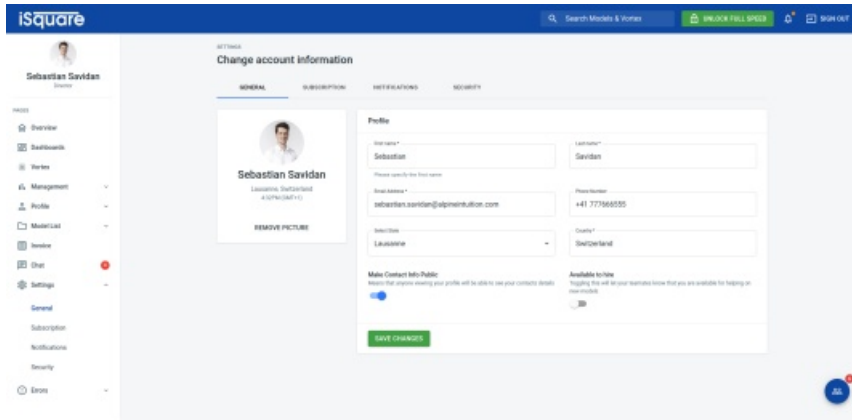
iSquare

Search Models & Vortex

UNLOCK FULL SPEED

SIGN OUT

Sebastian Savidan

Director

PAGES

Overview

Dashboards

Vortex

Management

Profile

Model List

Invoice

Chat

Settings

General

Subscription

Notifications

Security

Errors

SETTINGS

Change account information

GENERAL

SUBSCRIPTION

NOTIFICATIONS

SECURITY

Sebastian Savidan

Lausanne, Switzerland

4:32PM (GMT+1)

REMOVE PICTURE

Profile

First name *

Sebastian

Please specify the first name

Last name *

Savidan

Email Address *

sebastian.savidan@alpineintuition.com

Phone Number

+41 777666555

Select State

Lausanne

Country *

Switzerland

Make Contact Info Public

Means that anyone viewing your profile will be able to see your contacts details

Available to hire

Toggling this will let your teammates know that you are available for helping on new models

SAVE CHANGES